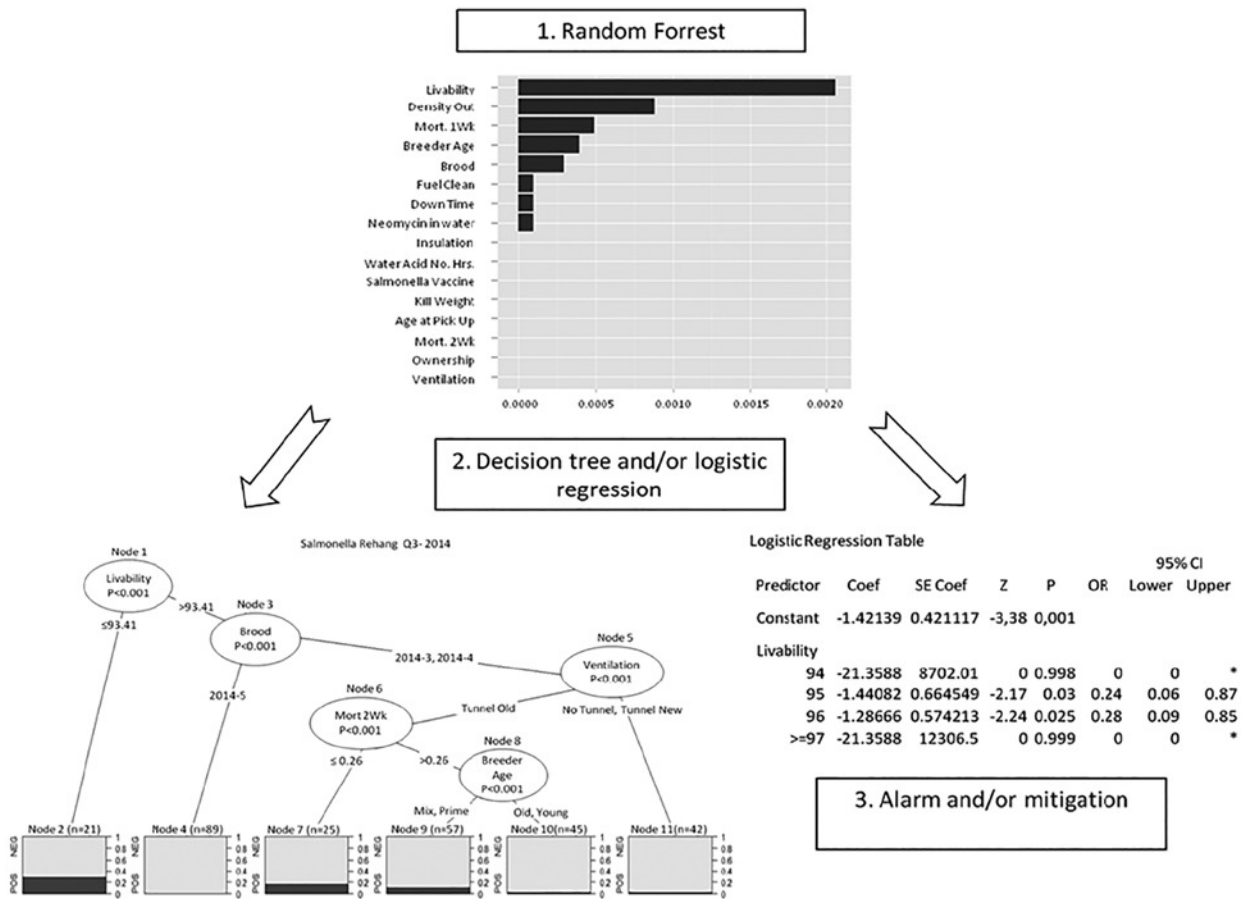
1. Random Forrest

Livability
Density Out
Mort. 1Wk
Breeder Age
Brood
Fuel Clean
Down Time
Neomycin in water
Insulation
Water Acid No. Hrs.
Salmonella Vaccine
Kill Weight
Age at Pick Up
Mort. 2Wk
Ownership
Ventilation

0.0000 0.0005 0.0010 0.0015 0.0020

2. Decision tree and/or logistic regression

Salmonella Rehang Q3- 2014

Node 1
Livability
P<0.001
≤93.41
>93.41
Node 3
Brood
P<0.001
2014-3, 2014-4
2014-5
Node 5
Ventilation
P<0.001
Tunnel Old
No Tunnel, Tunnel New
Node 6
Mort 2Wk
P<0.001
≤ 0.26
>0.26
Node 8
Breeder Age
P<0.001
Mix, Prime
Old, Young

Node 2 (n=21) Node 4 (n=89) Node 7 (n=25) Node 9 (n=57) Node 10(n=45) Node 11(n=42)
NEG POS 1 0.8 0.6 0.4 0.2 0

Logistic Regression Table

| Predictor | Coef | SE Coef | Z | P | OR | 95% CI Lower | Upper |
|---|---|---|---|---|---|---|---|
| Constant | -1.42139 | 0.421117 | -3,38 | 0,001 | | | |
| Livability | | | | | | | |
| 94 | -21.3588 | 8702.01 | 0 | 0.998 | 0 | 0 | * |
| 95 | -1.44082 | 0.664549 | -2.17 | 0.03 | 0.24 | 0.06 | 0.87 |
| 96 | -1.28666 | 0.574213 | -2.24 | 0.025 | 0.28 | 0.09 | 0.85 |
| >=97 | -21.3588 | 12306.5 | 0 | 0.999 | 0 | 0 | * |

3. Alarm and/or mitigation